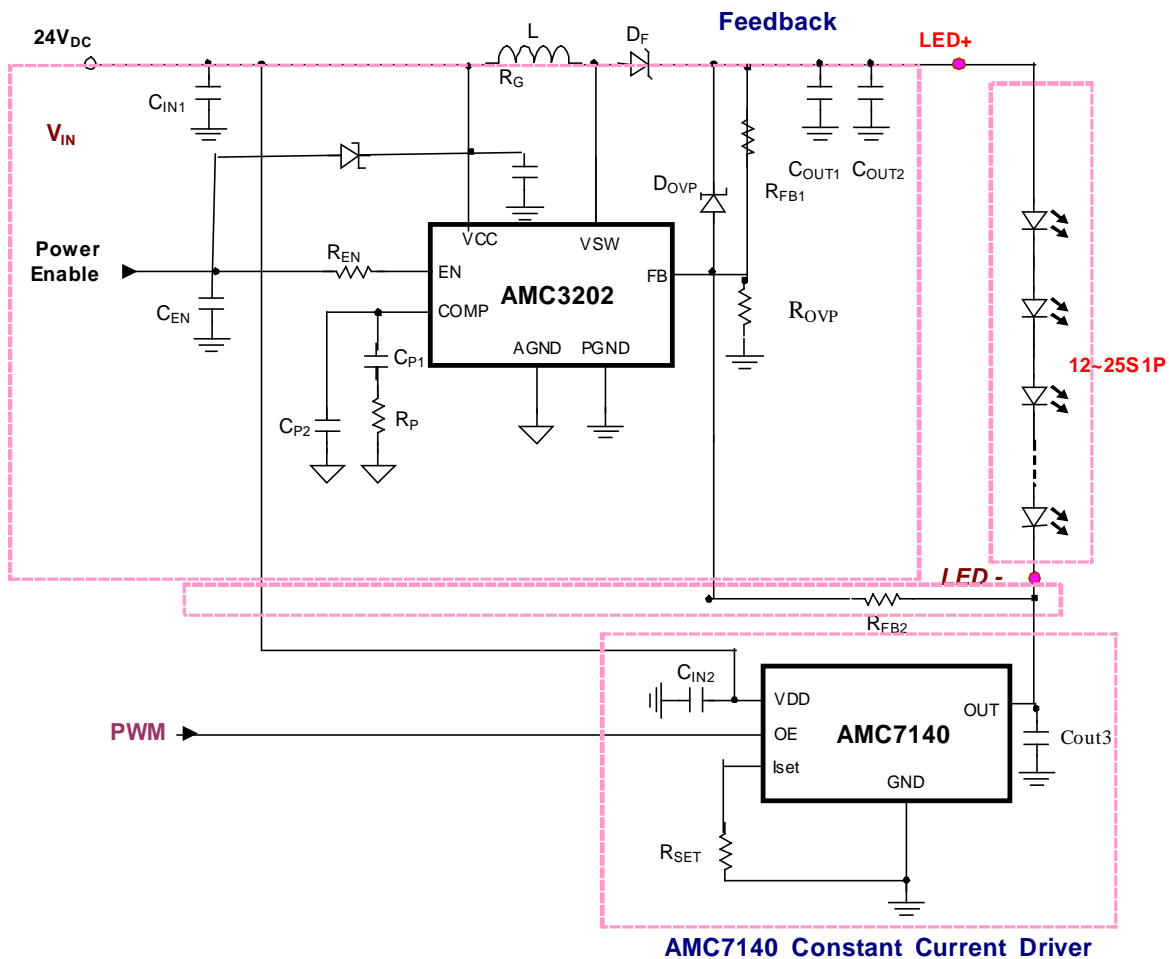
$24V_{DC}$

L

$R_G$

$D_F$

Feedback

LED+

$C_{IN1}$

$V_{IN}$

$C_{OUT1}$ $C_{OUT2}$

$D_{OVP}$

$R_{FB1}$

Power Enable

$R_{EN}$

VCC

VSW

EN

AMC3202

FB

COMP

$C_{EN}$

$R_{OVP}$

$C_{P1}$

AGND

PGND

12~25S1P

$C_{P2}$

$R_P$

LED -

$R_{FB2}$

$C_{IN2}$

VDD

AMC7140

OUT

PWM

OE

Cout3

Iset

GND

$R_{SET}$

AMC7140 Constant Current Driver